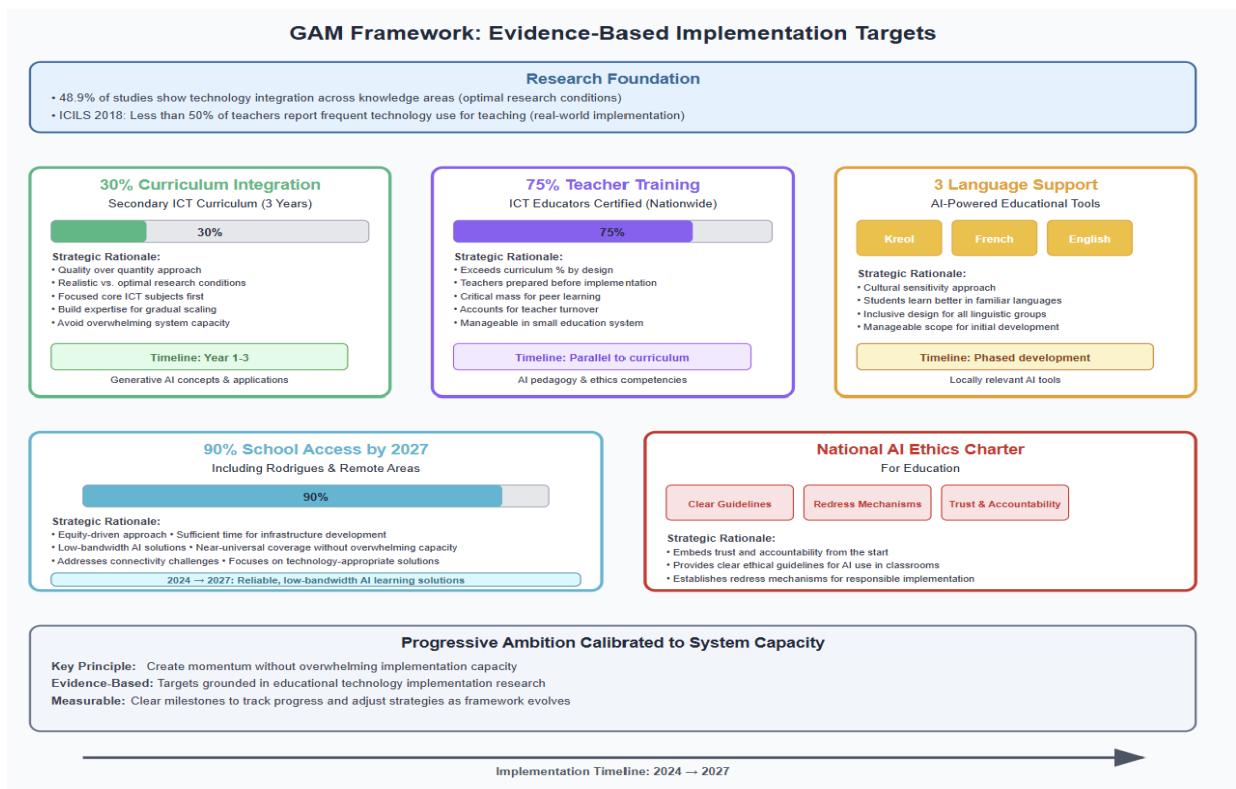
GAM Framework: Evidence-Based Implementation Targets

Research Foundation

• 48.9% of studies show technology integration across knowledge areas (optimal research conditions)
• ICILS 2018: Less than 50% of teachers report frequent technology use for teaching (real-world implementation)

30% Curriculum Integration

Secondary ICT Curriculum (3 Years)

30%

Strategic Rationale:
• Quality over quantity approach
• Realistic vs. optimal research conditions
• Focused core ICT subjects first
• Build expertise for gradual scaling
• Avoid overwhelming system capacity

Timeline: Year 1-3

Generative AI concepts & applications

75% Teacher Training

ICT Educators Certified (Nationwide)

75%

Strategic Rationale:
• Exceeds curriculum % by design
• Teachers prepared before implementation
• Critical mass for peer learning
• Accounts for teacher turnover
• Manageable in small education system

Timeline: Parallel to curriculum

AI pedagogy & ethics competencies

3 Language Support

AI-Powered Educational Tools

Kreol | French | English

Strategic Rationale:
• Cultural sensitivity approach
• Students learn better in familiar languages
• Inclusive design for all linguistic groups
• Manageable scope for initial development

Timeline: Phased development

Locally relevant AI tools

90% School Access by 2027

Including Rodrigues & Remote Areas

90%

Strategic Rationale:
• Equity-driven approach • Sufficient time for infrastructure development
• Low-bandwidth AI solutions • Near-universal coverage without overwhelming capacity
• Addresses connectivity challenges • Focuses on technology-appropriate solutions

2024 → 2027: Reliable, low-bandwidth AI learning solutions

National AI Ethics Charter

For Education

Clear Guidelines | Redress Mechanisms | Trust & Accountability

Strategic Rationale:
• Embeds trust and accountability from the start
• Provides clear ethical guidelines for AI use in classrooms
• Establishes redress mechanisms for responsible implementation

Progressive Ambition Calibrated to System Capacity

Key Principle: Create momentum without overwhelming implementation capacity
Evidence-Based: Targets grounded in educational technology implementation research
Measurable: Clear milestones to track progress and adjust strategies as framework evolves

Implementation Timeline: 2024 → 2027